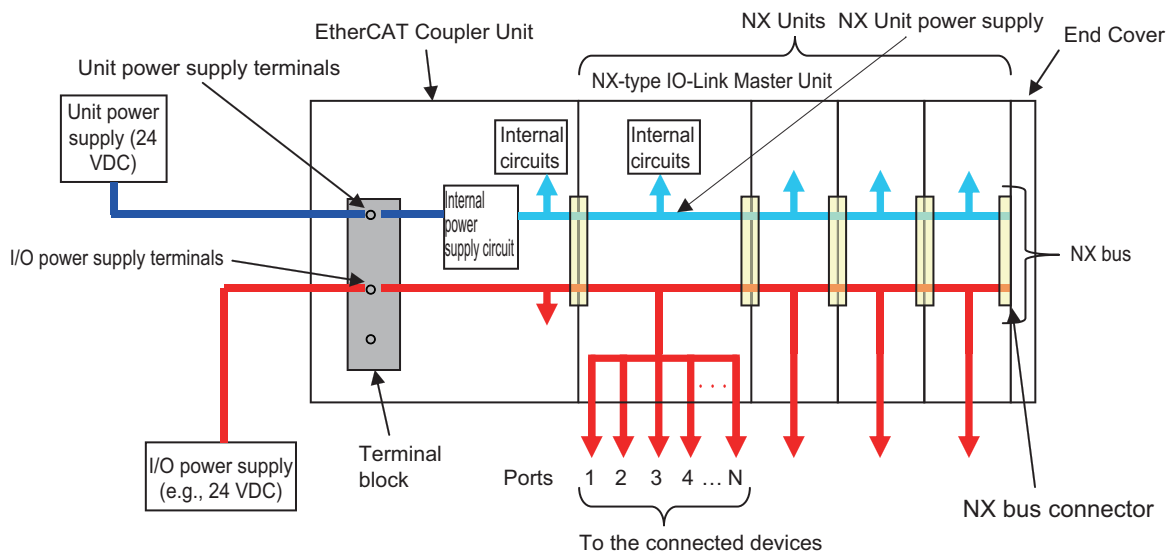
EtherCAT Coupler Unit

NX Units

NX Unit power supply

End Cover

Unit power supply terminals

NX-type IO-Link Master Unit

Unit power supply (24 VDC)

Internal circuits

Internal circuits

Internal power supply circuit

I/O power supply terminals

NX bus

. . .

I/O power supply (e.g., 24 VDC)

Terminal block

Ports 1 2 3 4 … N

NX bus connector

To the connected devices